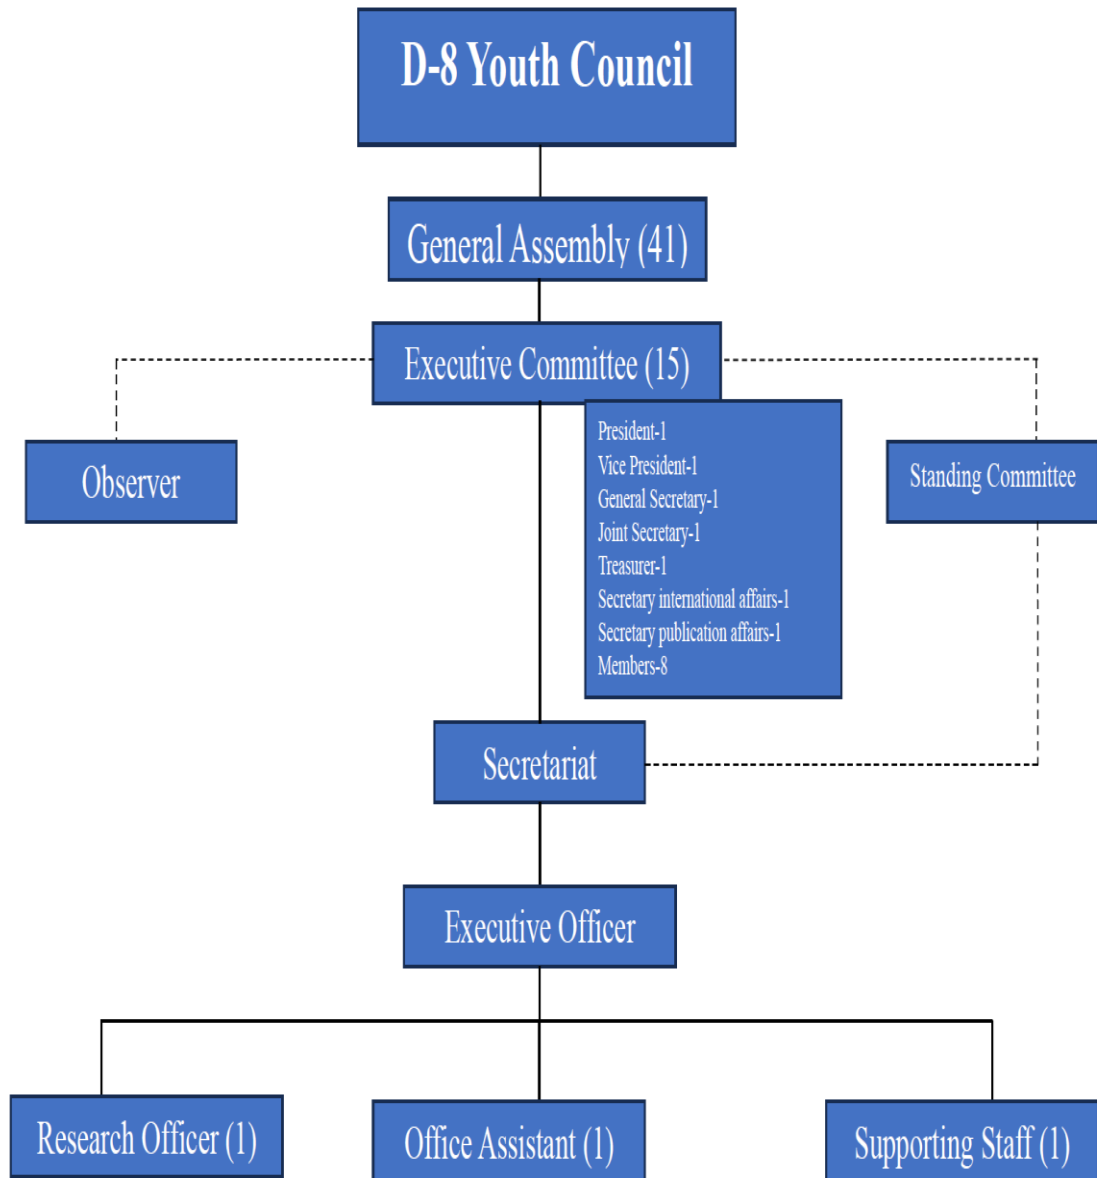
D-8 Youth Council

General Assembly (41)

Executive Committee (15)

Observer

President-1
Vice President-1
General Secretary-1
Joint Secretary-1
Treasurer-1
Secretary international affairs-1
Secretary publication affairs-1
Members-8

Standing Committee

Secretariat

Executive Officer

Research Officer (1)

Office Assistant (1)

Supporting Staff (1)